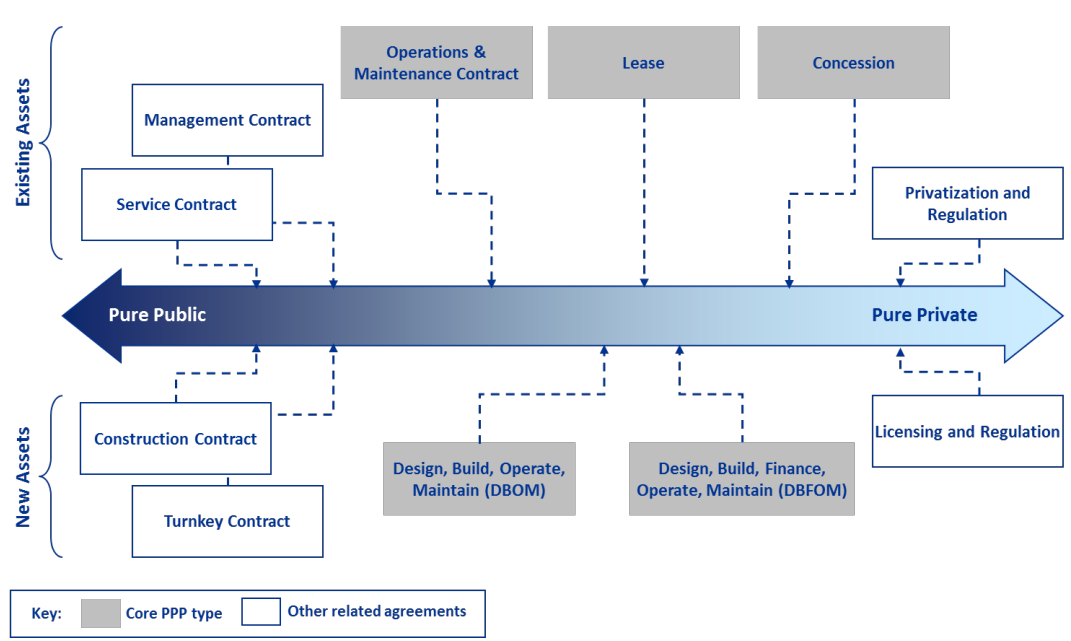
Existing Assets

Operations & Maintenance Contract

Lease

Concession

Management Contract

Service Contract

Privatization and Regulation

Pure Public

Pure Private

New Assets

Construction Contract

Turnkey Contract

Design, Build, Operate, Maintain (DBOM)

Design, Build, Finance, Operate, Maintain (DBFOM)

Licensing and Regulation

Key: Core PPP type Other related agreements